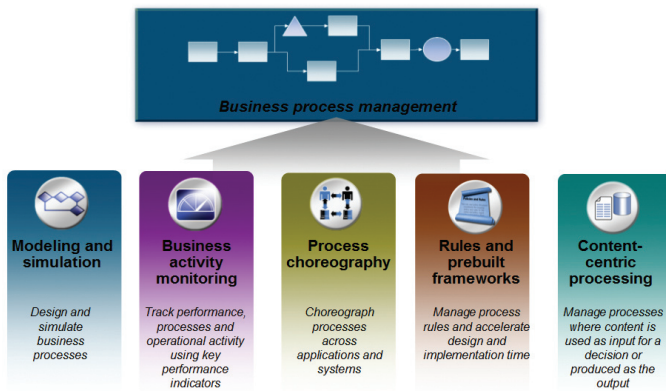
Business process management

Modeling and simulation

Design and simulate business processes

Business activity monitoring

Track performance, processes and operational activity using key performance indicators

Process choreography

Choreograph processes across applications and systems

Rules and prebuilt frameworks

Manage process rules and accelerate design and implementation time

Content-centric processing

Manage processes where content is used as input for a decision or produced as the output